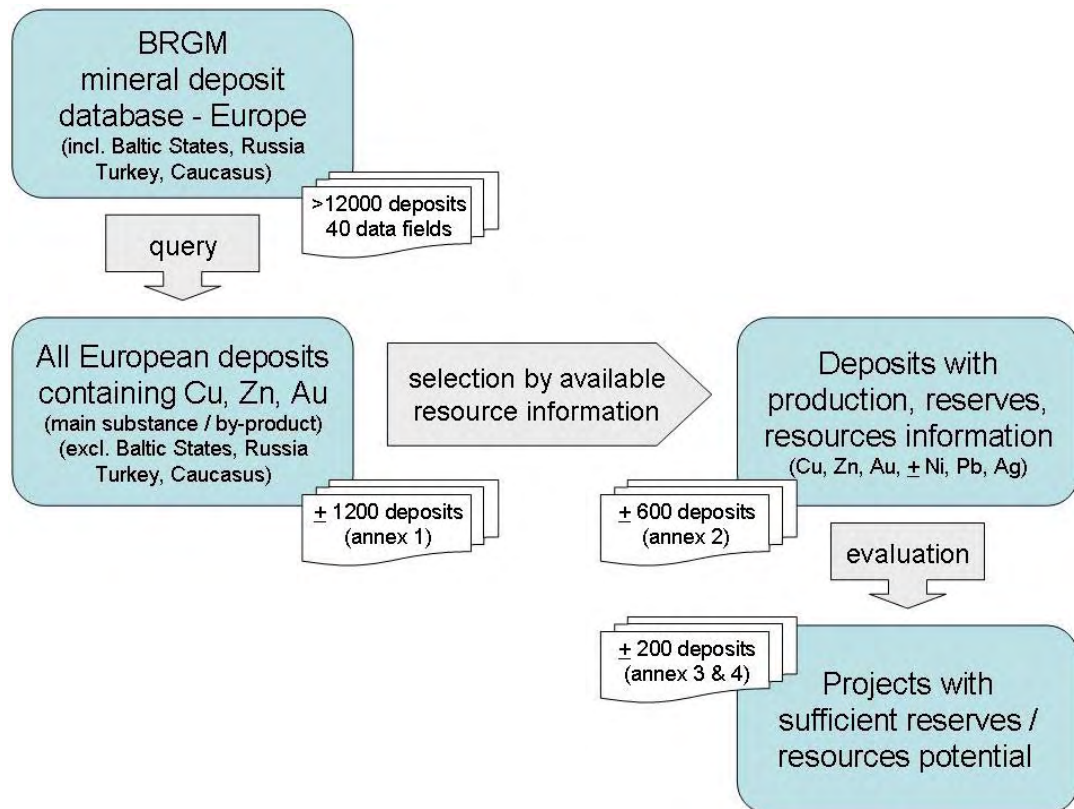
BRGM
mineral deposit
database - Europe
(incl. Baltic States, Russia
Turkey, Caucasus)

>12000 deposits
40 data fields

query

All European deposits
containing Cu, Zn, Au
(main substance / by-product)
(excl. Baltic States, Russia
Turkey, Caucasus)

$\pm$ 1200 deposits
(annex 1)

selection by available
resource information

Deposits with
production, reserves,
resources information
(Cu, Zn, Au, $\pm$ Ni, Pb, Ag)

$\pm$ 600 deposits
(annex 2)

evaluation

$\pm$ 200 deposits
(annex 3 & 4)

Projects with
sufficient reserves /
resources potential